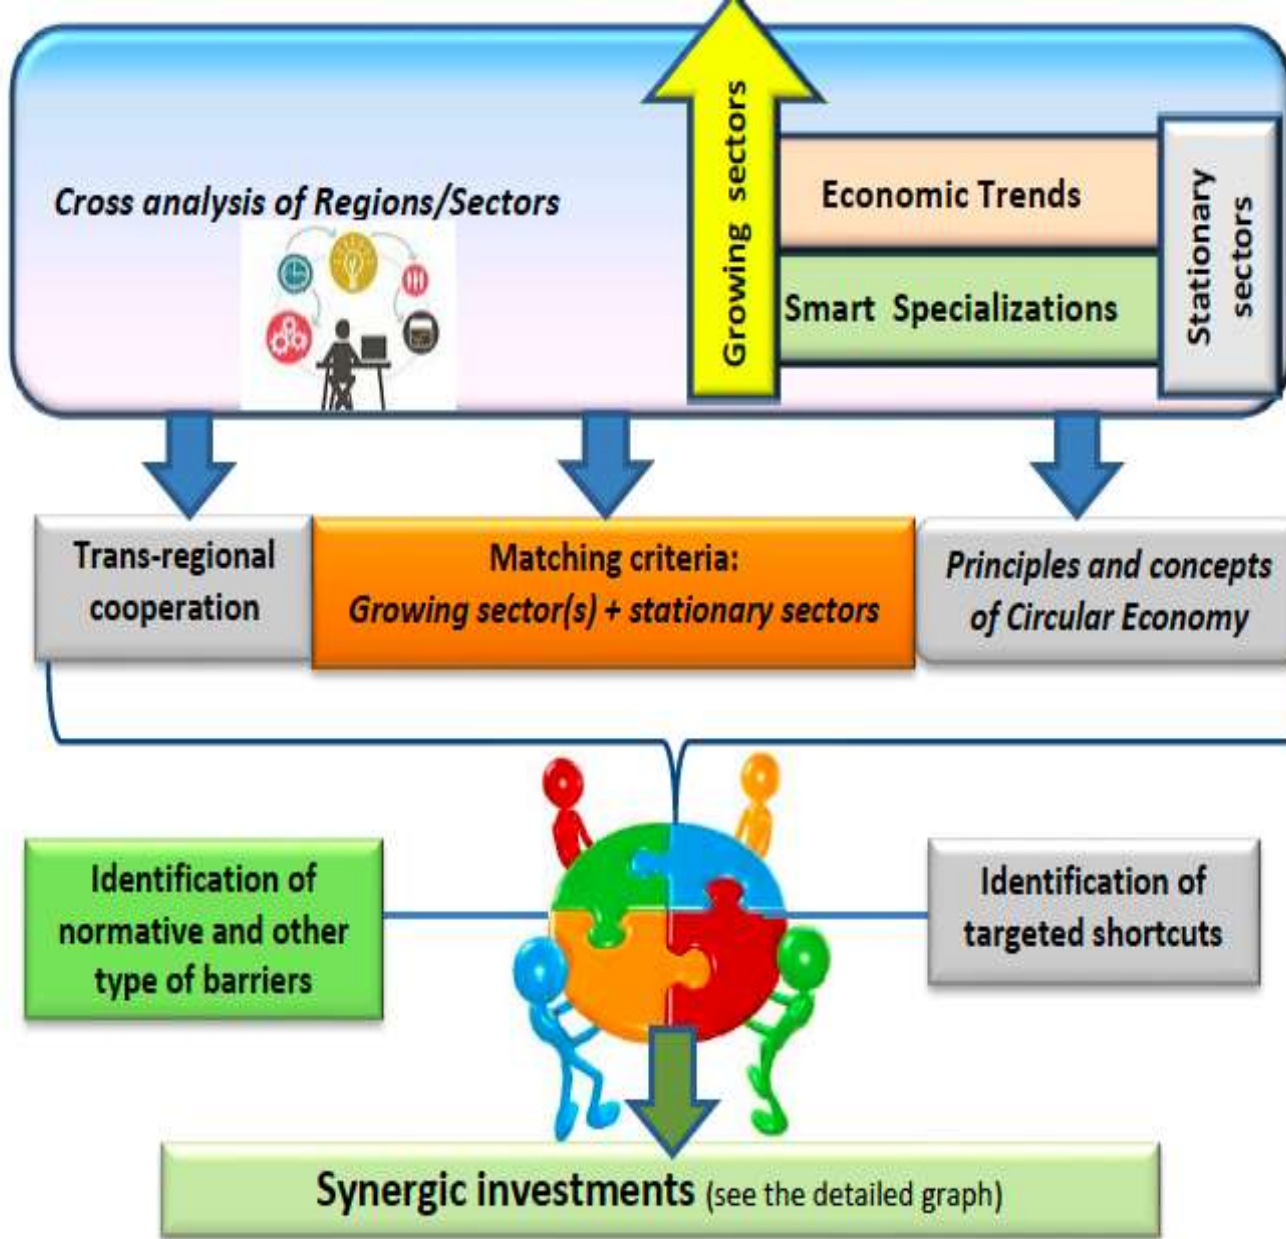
Cross analysis of Regions/Sectors

Growing sectors

Economic Trends

Smart Specializations

Stationary sectors

Trans-regional cooperation

Matching criteria:
Growing sector(s) + stationary sectors

Principles and concepts of Circular Economy

Identification of normative and other type of barriers

Identification of targeted shortcuts

Synergic investments (see the detailed graph)